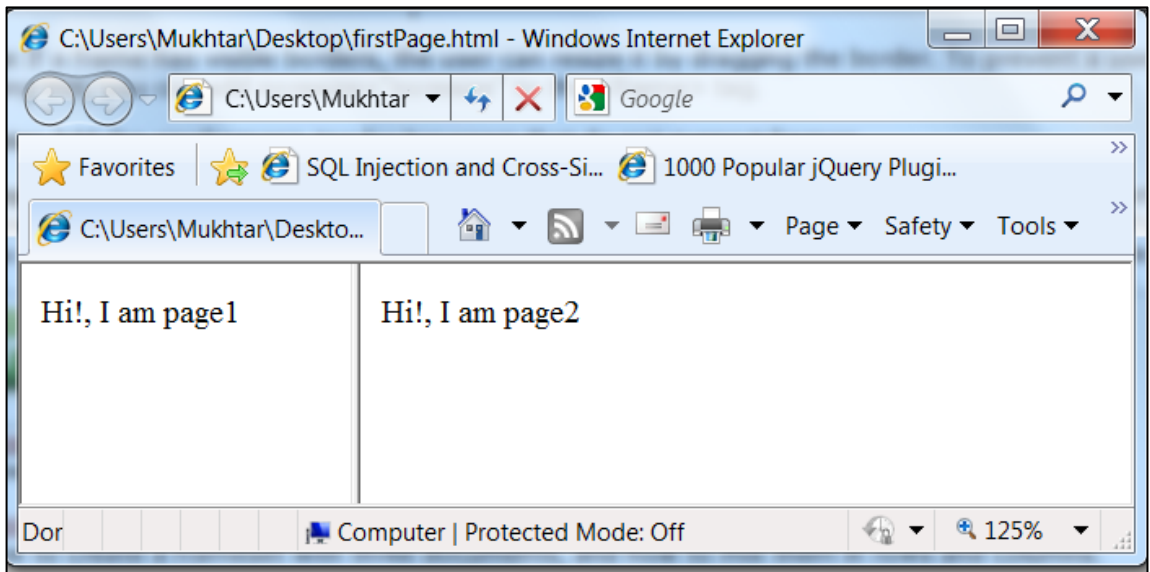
C:\Users\Mukhtar\Desktop\firstPage.html - Windows Internet Explorer

C:\Users\Mukhtar

Google

Favorites SQL Injection and Cross-Si... 1000 Popular jQuery Plugi...

C:\Users\Mukhtar\Deskto...

Page ▾ Safety ▾ Tools ▾

Hi!, I am page1

Hi!, I am page2

Dor

Computer | Protected Mode: Off

125%